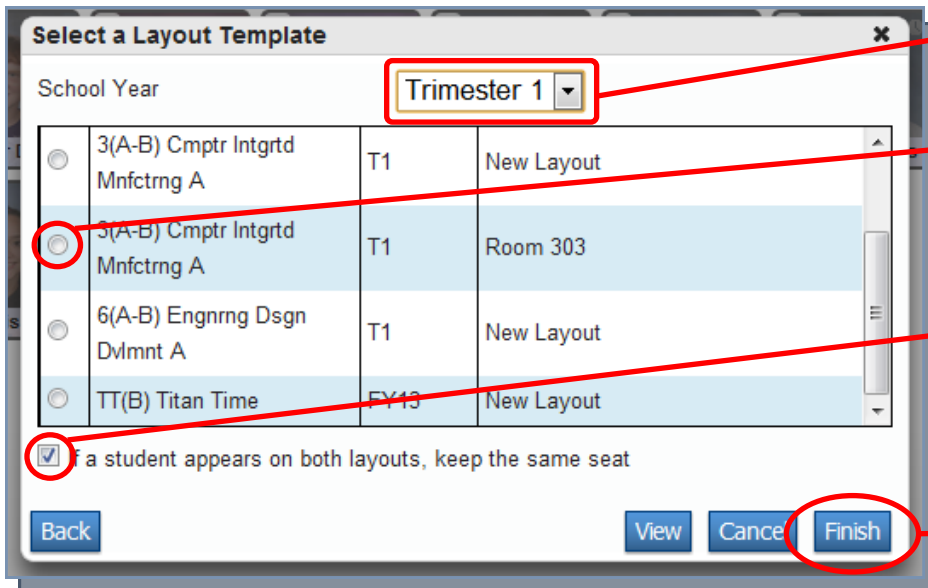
Select a Layout Template ✖

School Year Trimester 1

|  |  |  |  |
|---|---|---|---|
| ○ | 3(A-B) Cmptr Intgrtd Mnfctrng A | T1 | New Layout |
| ○ | 3(A-B) Cmptr Intgrtd Mnfctrng A | T1 | Room 303 |
| ○ | 6(A-B) Engnrng Dsgn Dvlmnt A | T1 | New Layout |
| ○ | TT(B) Titan Time | FY13 | New Layout |

☑ f a student appears on both layouts, keep the same seat

Back View Cance Finish